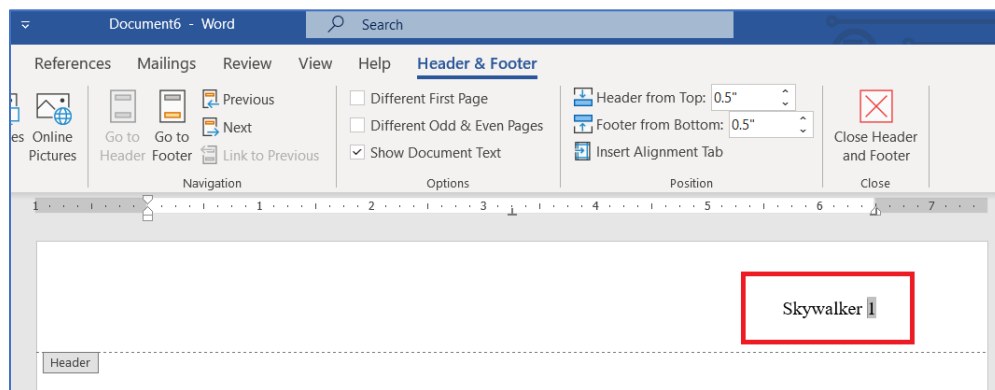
Document6 - Word

Search

References Mailings Review View Help Header & Footer

es Online Pictures

Go to Header Go to Footer Previous Next Link to Previous

Navigation

Different First Page
Different Odd & Even Pages
Show Document Text

Options

Header from Top: 0.5"
Footer from Bottom: 0.5"
Insert Alignment Tab

Position

Close Header and Footer

Close

1 · 1 · 2 · 3 · 4 · 5 · 6 · 7

Skywalker 1

Header